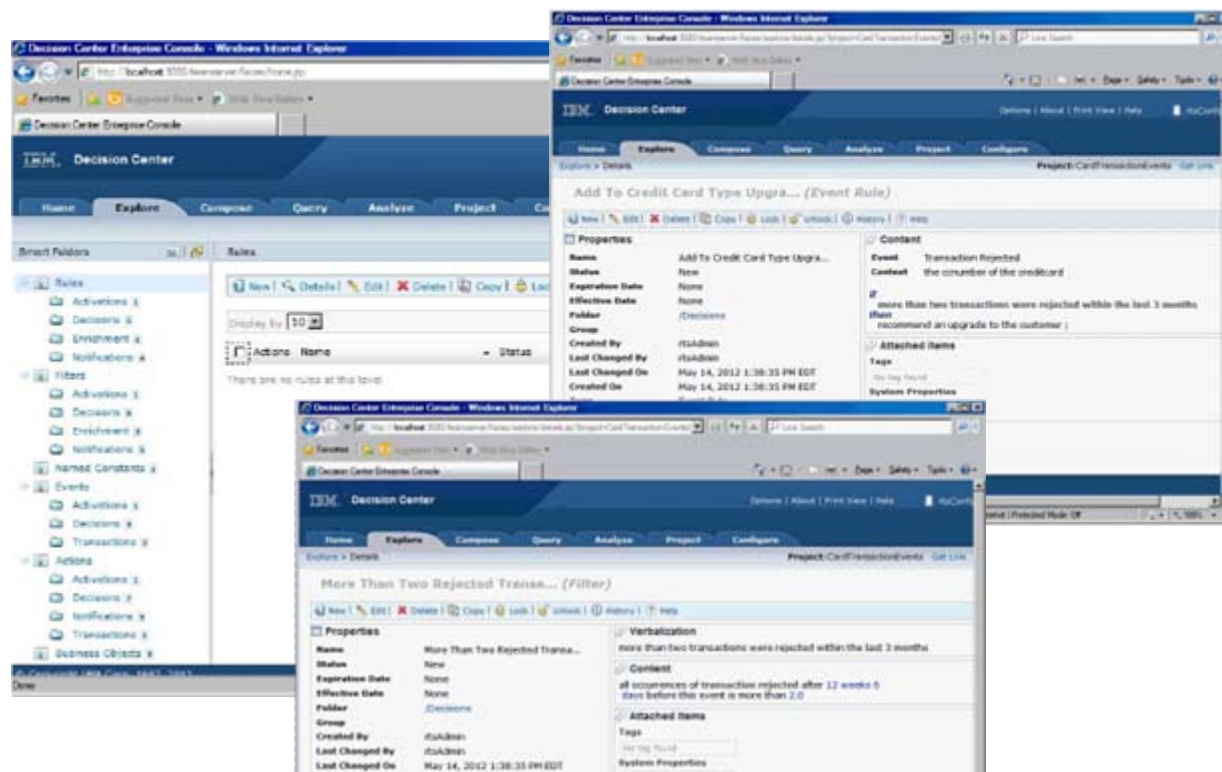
Decision Center Enterprise Console - Windows Internet Explorer

http://localhost:9080/teamserver/faces/home.jsp

Favorites | Suggested Sites | Web Slice Gallery

Decision Center Enterprise Console

IBM. Decision Center

Home | Explore | Compose | Query | Analyze | Project | Co

Smart Folders

Rules

Rules
Activations
Decisions
Enrichment
Notifications
Filters
Activations
Decisions
Enrichment
Notifications
Named Constants
Events
Activations
Decisions
Transactions
Actions
Activations
Decisions
Notifications
Transactions
Business Objects

New | Details | Edit | Delete | Copy | Lock

Display by 50

Actions Name Status

There are no rules at this level

Done

Decision Center Enterprise Console - Windows Internet Explorer

IBM Decision Center

Options | About | Print View | Help

Home | Explore | Compose | Query | Analyze | Project | Configure

Explore > Details

Project: CardTransactionEvents Get Link

Add To Credit Card Type Upgra... (Event Rule)

New | Edit | Delete | Copy | Lock | Unlock | History | Help

Properties

Name Add To Credit Card Type Upgra...
Status New
Expiration Date None
Effective Date None
Folder /Decisions
Group
Created By rtsAdmin
Last Changed By rtsAdmin
Last Changed On May 14, 2012 1:38:35 PM EDT
Created On May 14, 2012 1:38:35 PM EDT

Content

Event Transaction Rejected
Context the cc number of the creditcard

if
more than two transactions were rejected within the last 3 months
then
recommend an upgrade to the customer ;

Attached Items

Tags
No tag found
System Properties

Decision Center Enterprise Console - Windows Internet Explorer

IBM Decision Center

Options | About | Print View | Help

Home | Explore | Compose | Query | Analyze | Project | Configure

Explore > Details

Project: CardTransactionEvents Get Link

More Than Two Rejected Transa... (Filter)

New | Edit | Delete | Copy | Lock | Unlock | History | Help

Properties

Name More Than Two Rejected Transa...
Status New
Expiration Date None
Effective Date None
Folder /Decisions
Group
Created By rtsAdmin
Last Changed By rtsAdmin
Last Changed On May 14, 2012 1:38:35 PM EDT

Verbalization

more than two transactions were rejected within the last 3 months

Content

all occurrences of transaction rejected after 12 weeks 6 days before this event is more than 2.0

Attached Items

Tags
No tag found
System Properties